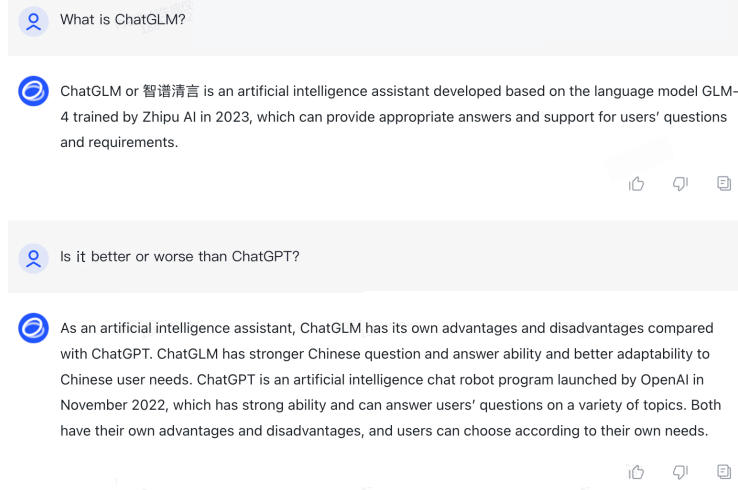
What is ChatGLM?

ChatGLM or 智谱清言 is an artificial intelligence assistant developed based on the language model GLM-4 trained by Zhipu AI in 2023, which can provide appropriate answers and support for users' questions and requirements.

Is it better or worse than ChatGPT?

As an artificial intelligence assistant, ChatGLM has its own advantages and disadvantages compared with ChatGPT. ChatGLM has stronger Chinese question and answer ability and better adaptability to Chinese user needs. ChatGPT is an artificial intelligence chat robot program launched by OpenAI in November 2022, which has strong ability and can answer users' questions on a variety of topics. Both have their own advantages and disadvantages, and users can choose according to their own needs.